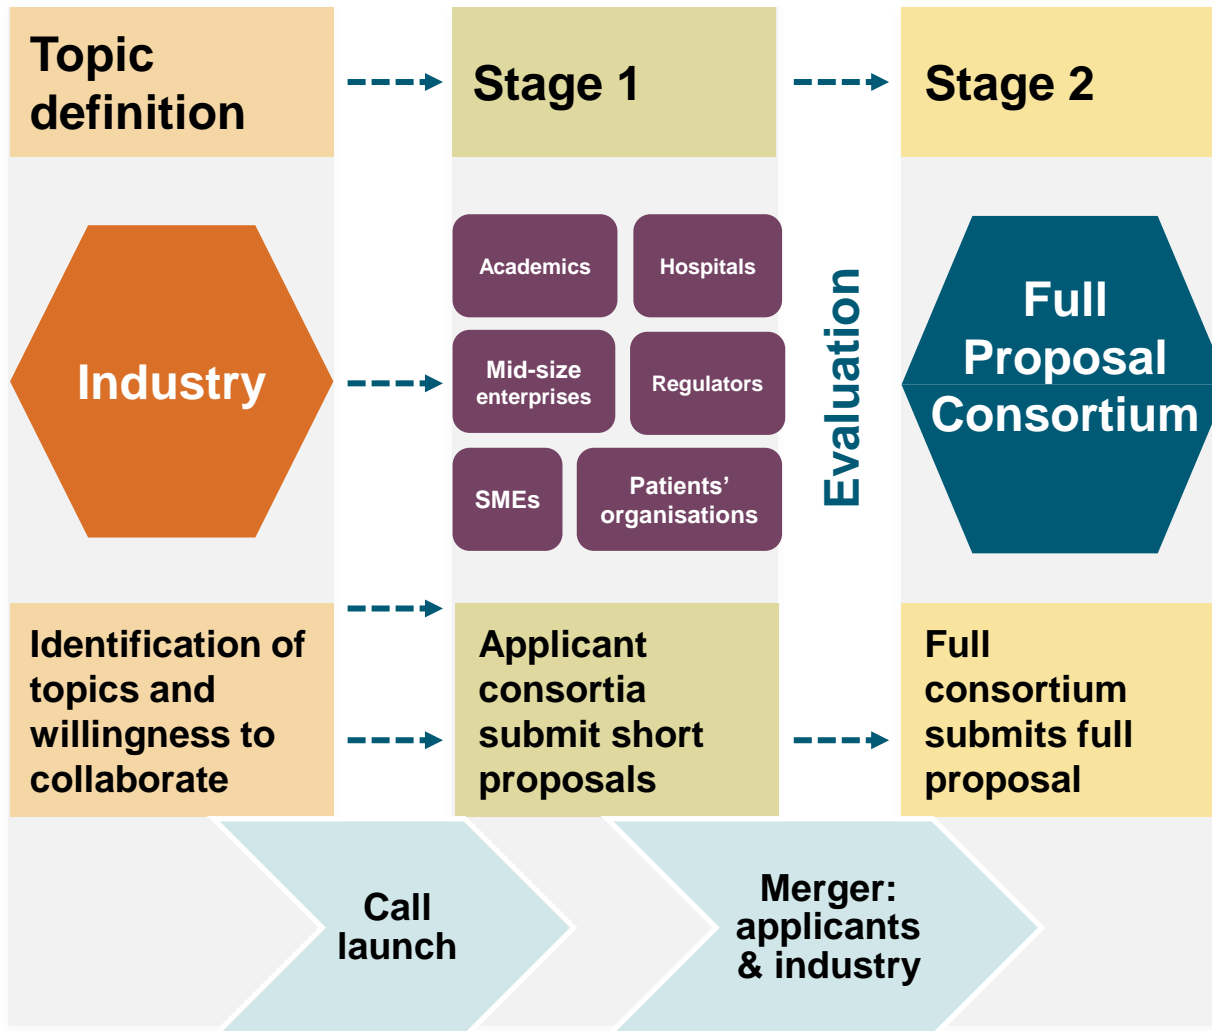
Topic definition

Stage 1

Stage 2

Industry

Academics

Hospitals

Mid-size enterprises

Regulators

SMEs

Patients' organisations

Evaluation

Full Proposal Consortium

Identification of topics and willingness to collaborate

Applicant consortia submit short proposals

Full consortium submits full proposal

Call launch

Merger: applicants & industry